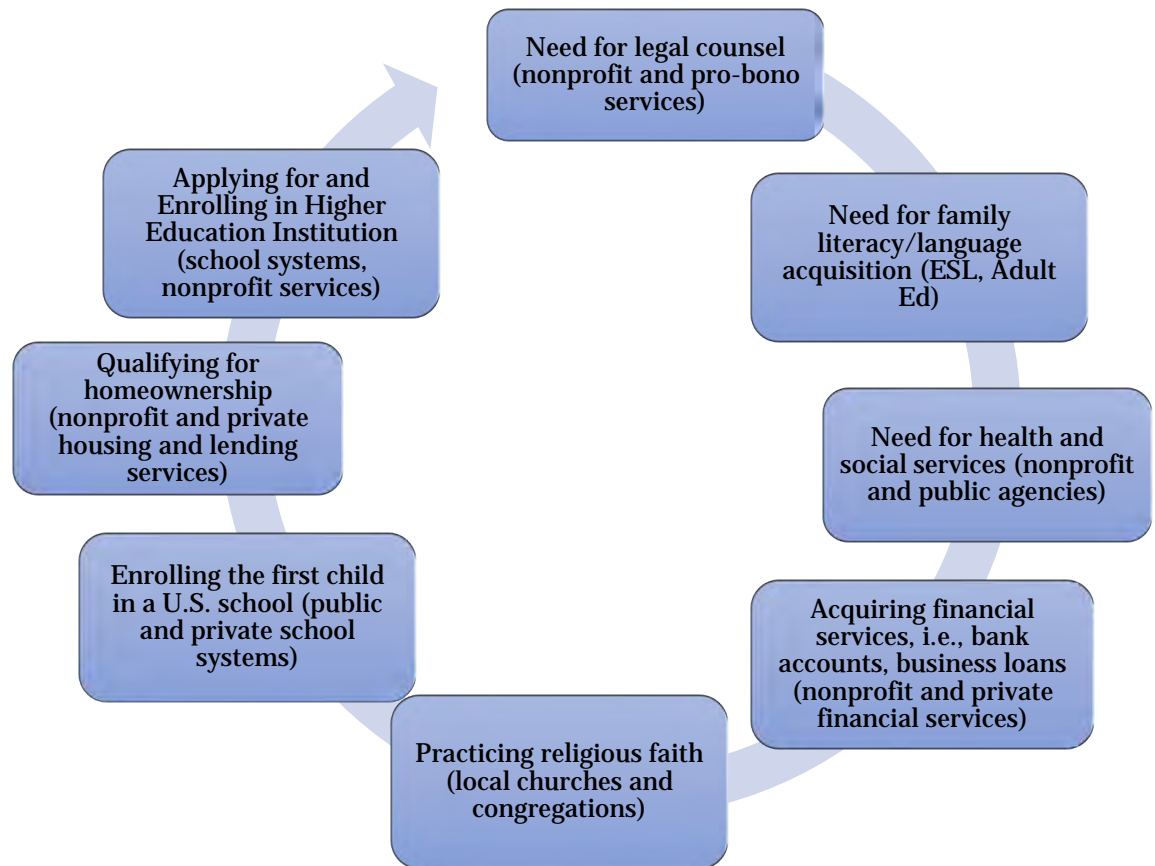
Need for legal counsel (nonprofit and pro-bono services)

Need for family literacy/language acquisition (ESL, Adult Ed)

Need for health and social services (nonprofit and public agencies)

Acquiring financial services, i.e., bank accounts, business loans (nonprofit and private financial services)

Practicing religious faith (local churches and congregations)

Enrolling the first child in a U.S. school (public and private school systems)

Qualifying for homeownership (nonprofit and private housing and lending services)

Applying for and Enrolling in Higher Education Institution (school systems, nonprofit services)